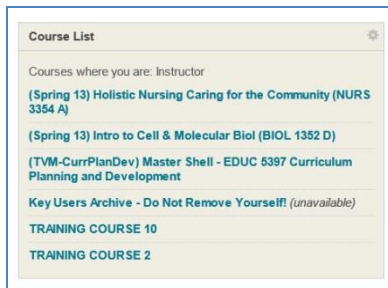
Course List

Courses where you are: Instructor

(Spring 13) Holistic Nursing Caring for the Community (NURS 3354 A)

(Spring 13) Intro to Cell & Molecular Biol (BIOL 1352 D)

(TVM-CurrPlanDev) Master Shell - EDUC 5397 Curriculum Planning and Development

Key Users Archive - Do Not Remove Yourself! (unavailable)

TRAINING COURSE 10

TRAINING COURSE 2